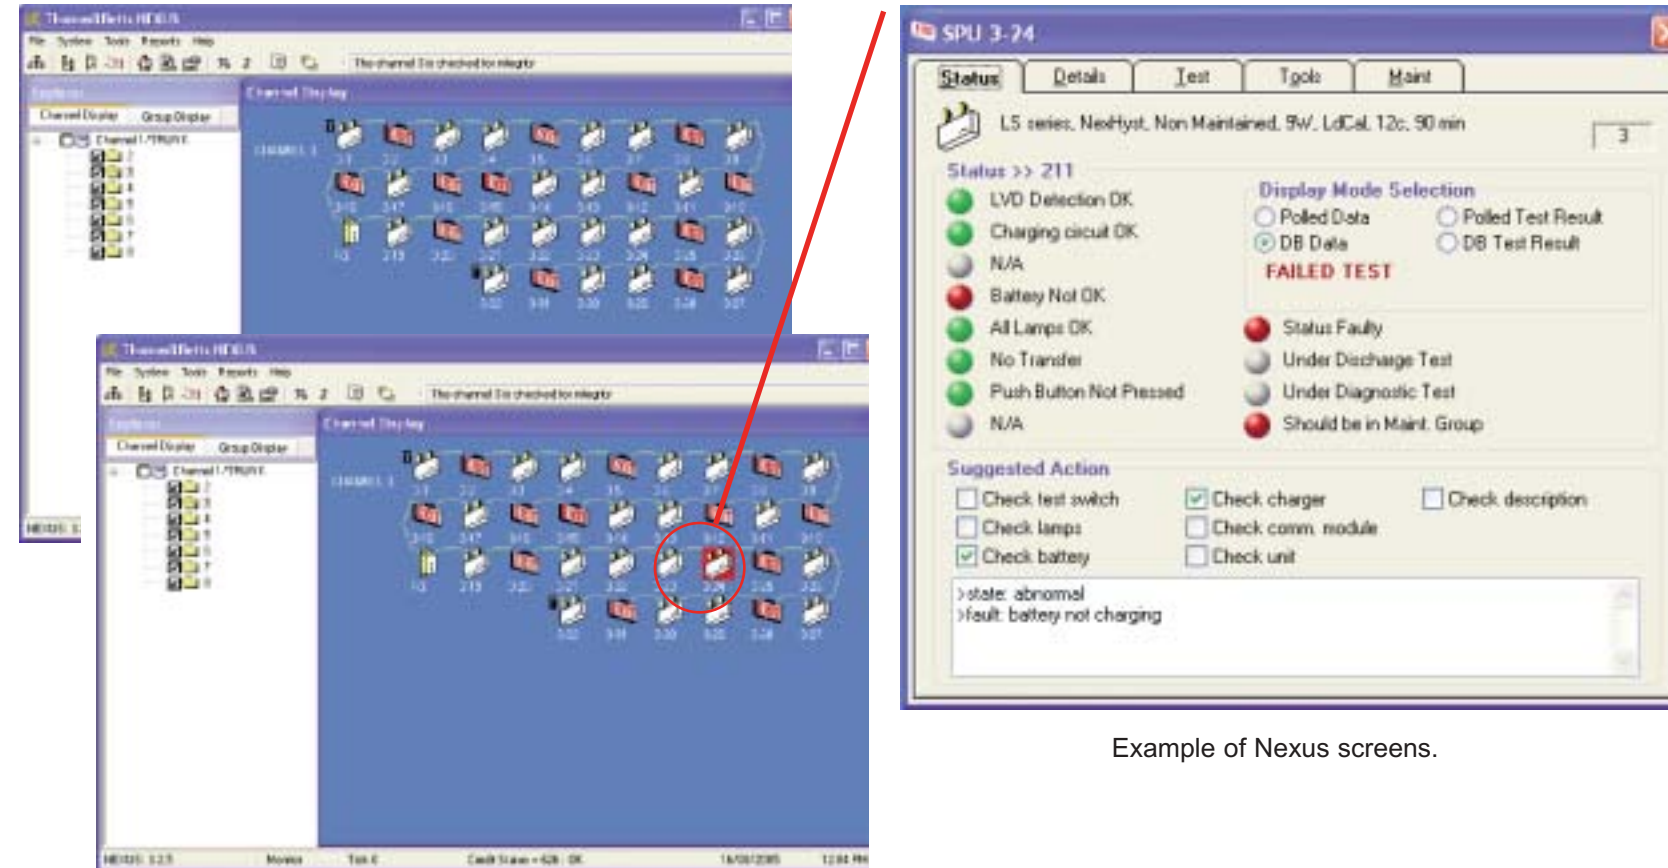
SPU 3-24

Status | Details | Test | Tools | Maint

LS series, NexHyst, Non Maintained, 9W, LdCal, 12c, 90 min

3

Status >> 211

LVD Detection OK
Charging circuit OK
N/A
Battery Not OK
All Lamps OK
No Transfer
Push Button Not Pressed
N/A

Display Mode Selection
Polled Data
DB Data
Polled Test Result
DB Test Result
FAILED TEST

Status Faulty
Under Discharge Test
Under Diagnostic Test
Should be in Maint. Group

Suggested Action
Check test switch
Check lamps
Check battery
Check charger
Check comm. module
Check unit
Check description

>state: abnormal
>fault: battery not charging

Example of Nexus screens.